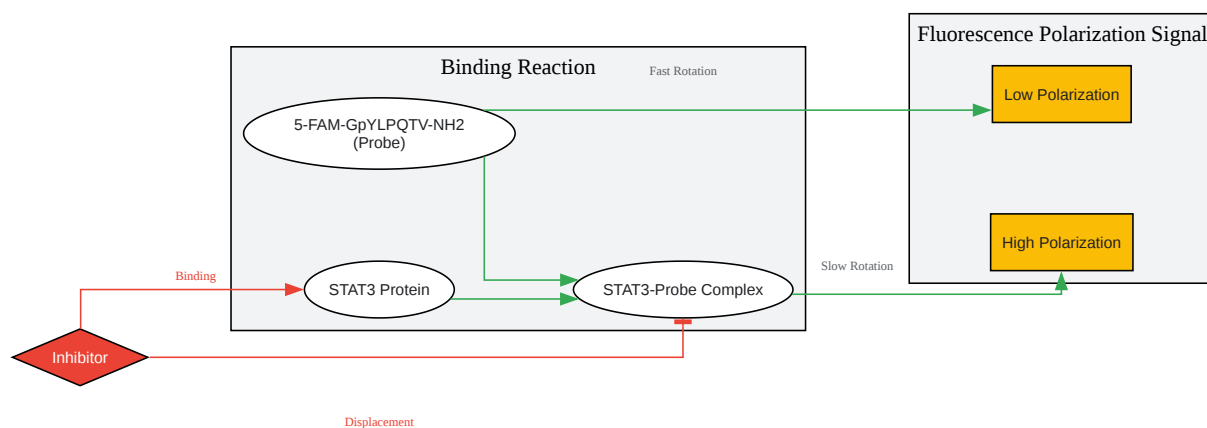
Binding Reaction

Fast Rotation

5-FAM-GpYLPQTV-NH2
(Probe)

STAT3 Protein

STAT3-Probe Complex

Fluorescence Polarization Signal

Low Polarization

High Polarization

Slow Rotation

Binding

Inhibitor

Displacement